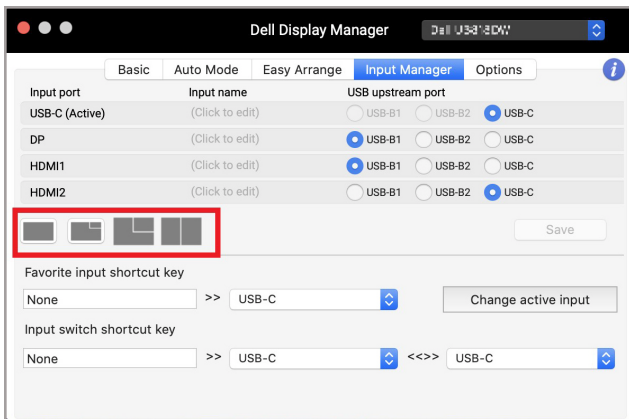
Dell Display Manager

Dell U3421DW

Basic | Auto Mode | Easy Arrange | Input Manager | Options

i

| Input port | Input name | USB upstream port | | |
|---|---|---|---|---|
| USB-C (Active) | (Click to edit) | USB-B1 | USB-B2 | USB-C |
| DP | (Click to edit) | USB-B1 | USB-B2 | USB-C |
| HDMI1 | (Click to edit) | USB-B1 | USB-B2 | USB-C |
| HDMI2 | (Click to edit) | USB-B1 | USB-B2 | USB-C |

Save

Favorite input shortcut key

None >> USB-C

Change active input

Input switch shortcut key

None >> USB-C <<>> USB-C